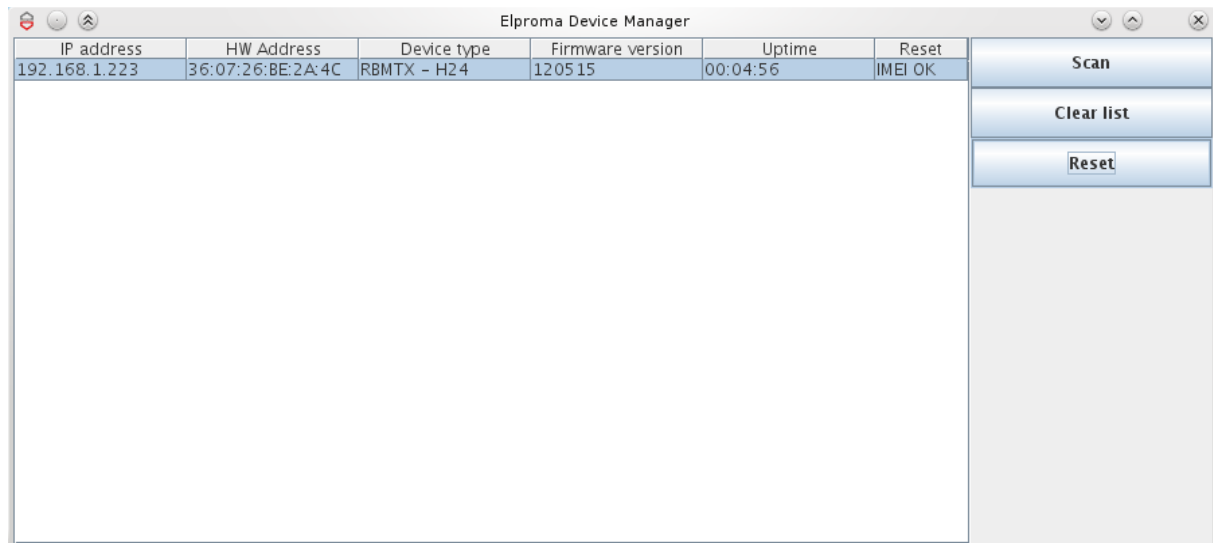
Elproma Device Manager

| IP address | HW Address | Device type | Firmware version | Uptime | Reset |
|---|---|---|---|---|---|
| 192.168.1.223 | 36:07:26:BE:2A:4C | RBMTX - H24 | 120515 | 00:04:56 | IMEI OK |

Scan

Clear list

Reset